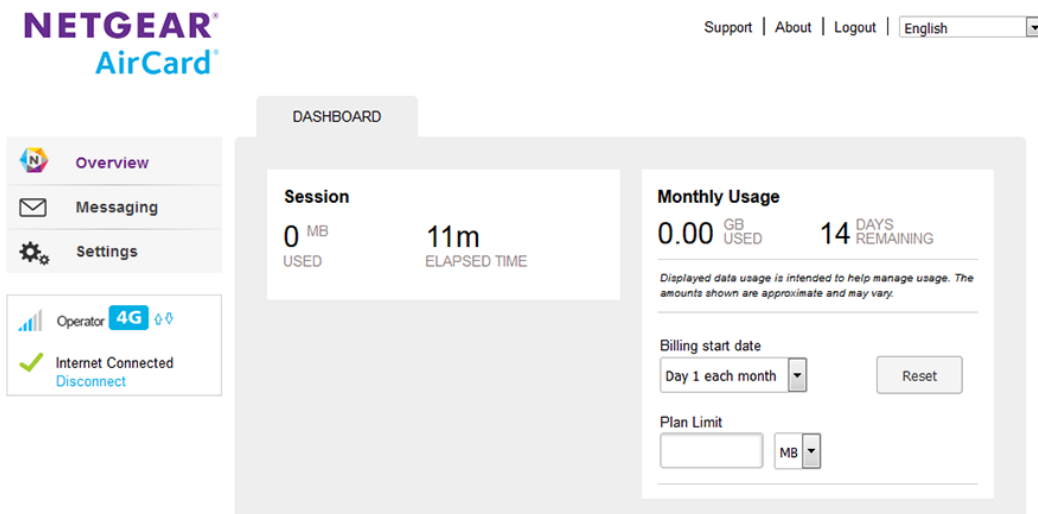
NETGEAR®
AirCard®

Support | About | Logout | English

DASHBOARD

Overview
Messaging
Settings

Operator 4G

Internet Connected
Disconnect

Session
0 MB USED
11m ELAPSED TIME

Monthly Usage
0.00 GB USED
14 DAYS REMAINING

Displayed data usage is intended to help manage usage. The amounts shown are approximate and may vary.

Billing start date
Day 1 each month
Reset

Plan Limit
MB